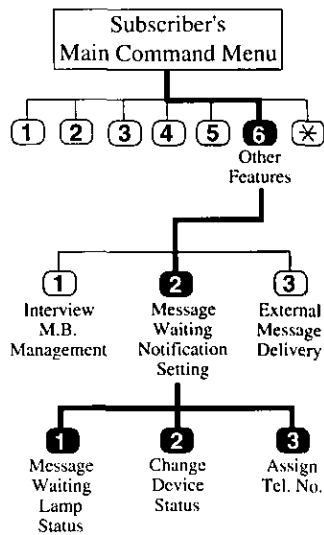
Subscriber's Main Command Menu

1 2 3 4 5 6 ✱

Other Features

1
Interview M.B. Management

2
Message Waiting Notification Setting

3
External Message Delivery

1
Message Waiting Lamp Status

2
Change Device Status

3
Assign Tel. No.